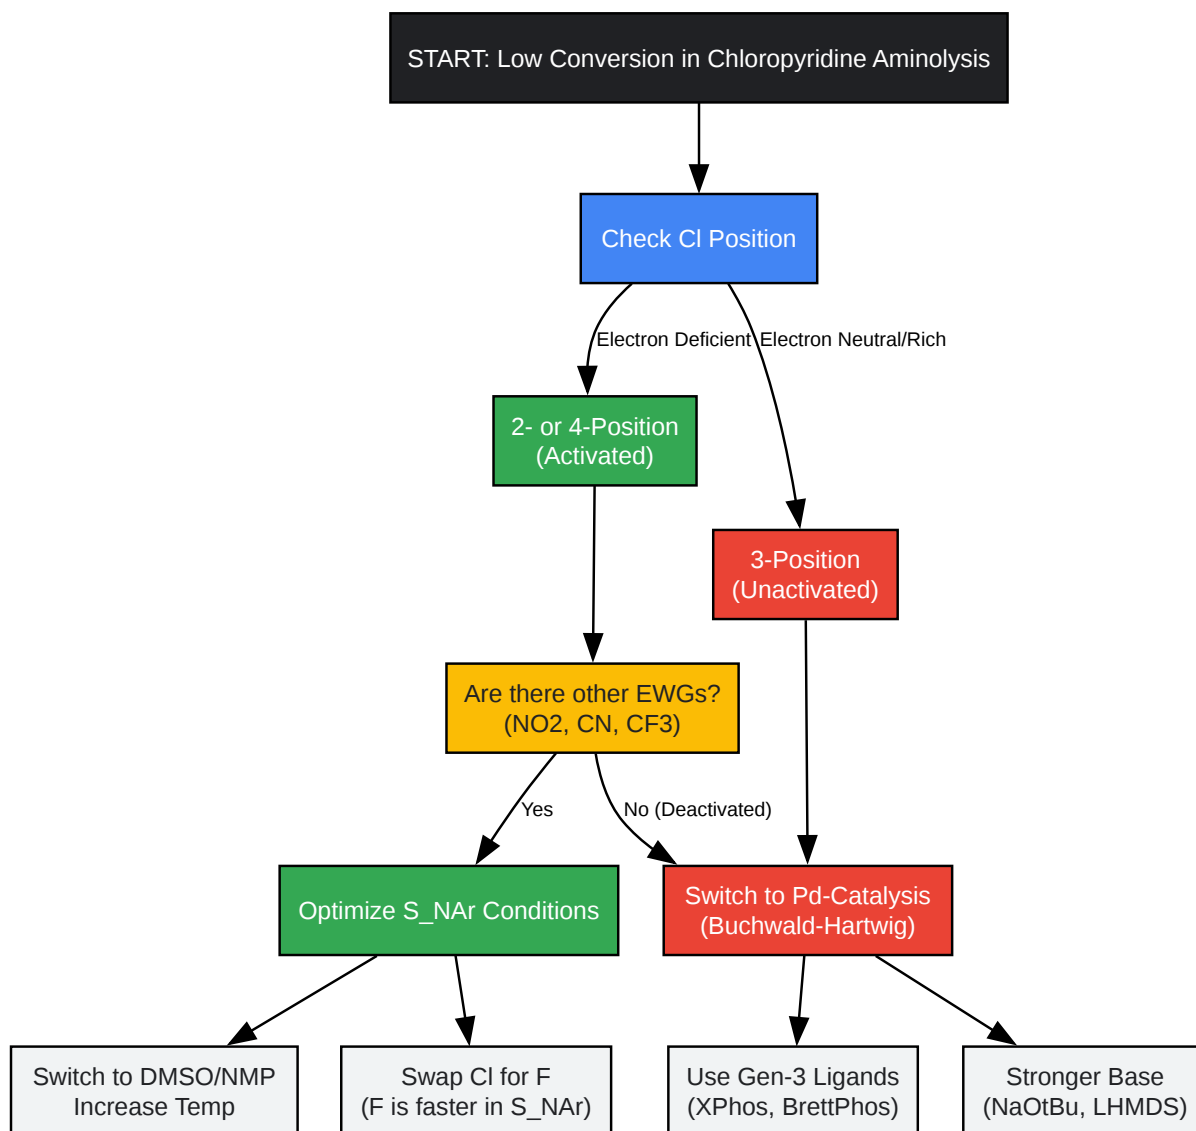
START: Low Conversion in Chloropyridine Aminolysis

Check Cl Position

Electron Deficient

Electron Neutral/Rich

2- or 4-Position
(Activated)

3-Position
(Unactivated)

Are there other EWGs?
(NO2, CN, CF3)

Yes

No (Deactivated)

Optimize S_NAr Conditions

Switch to Pd-Catalysis
(Buchwald-Hartwig)

Switch to DMSO/NMP
Increase Temp

Swap Cl for F
(F is faster in S_NAr)

Use Gen-3 Ligands
(XPhos, BrettPhos)

Stronger Base
(NaOtBu, LHMDS)